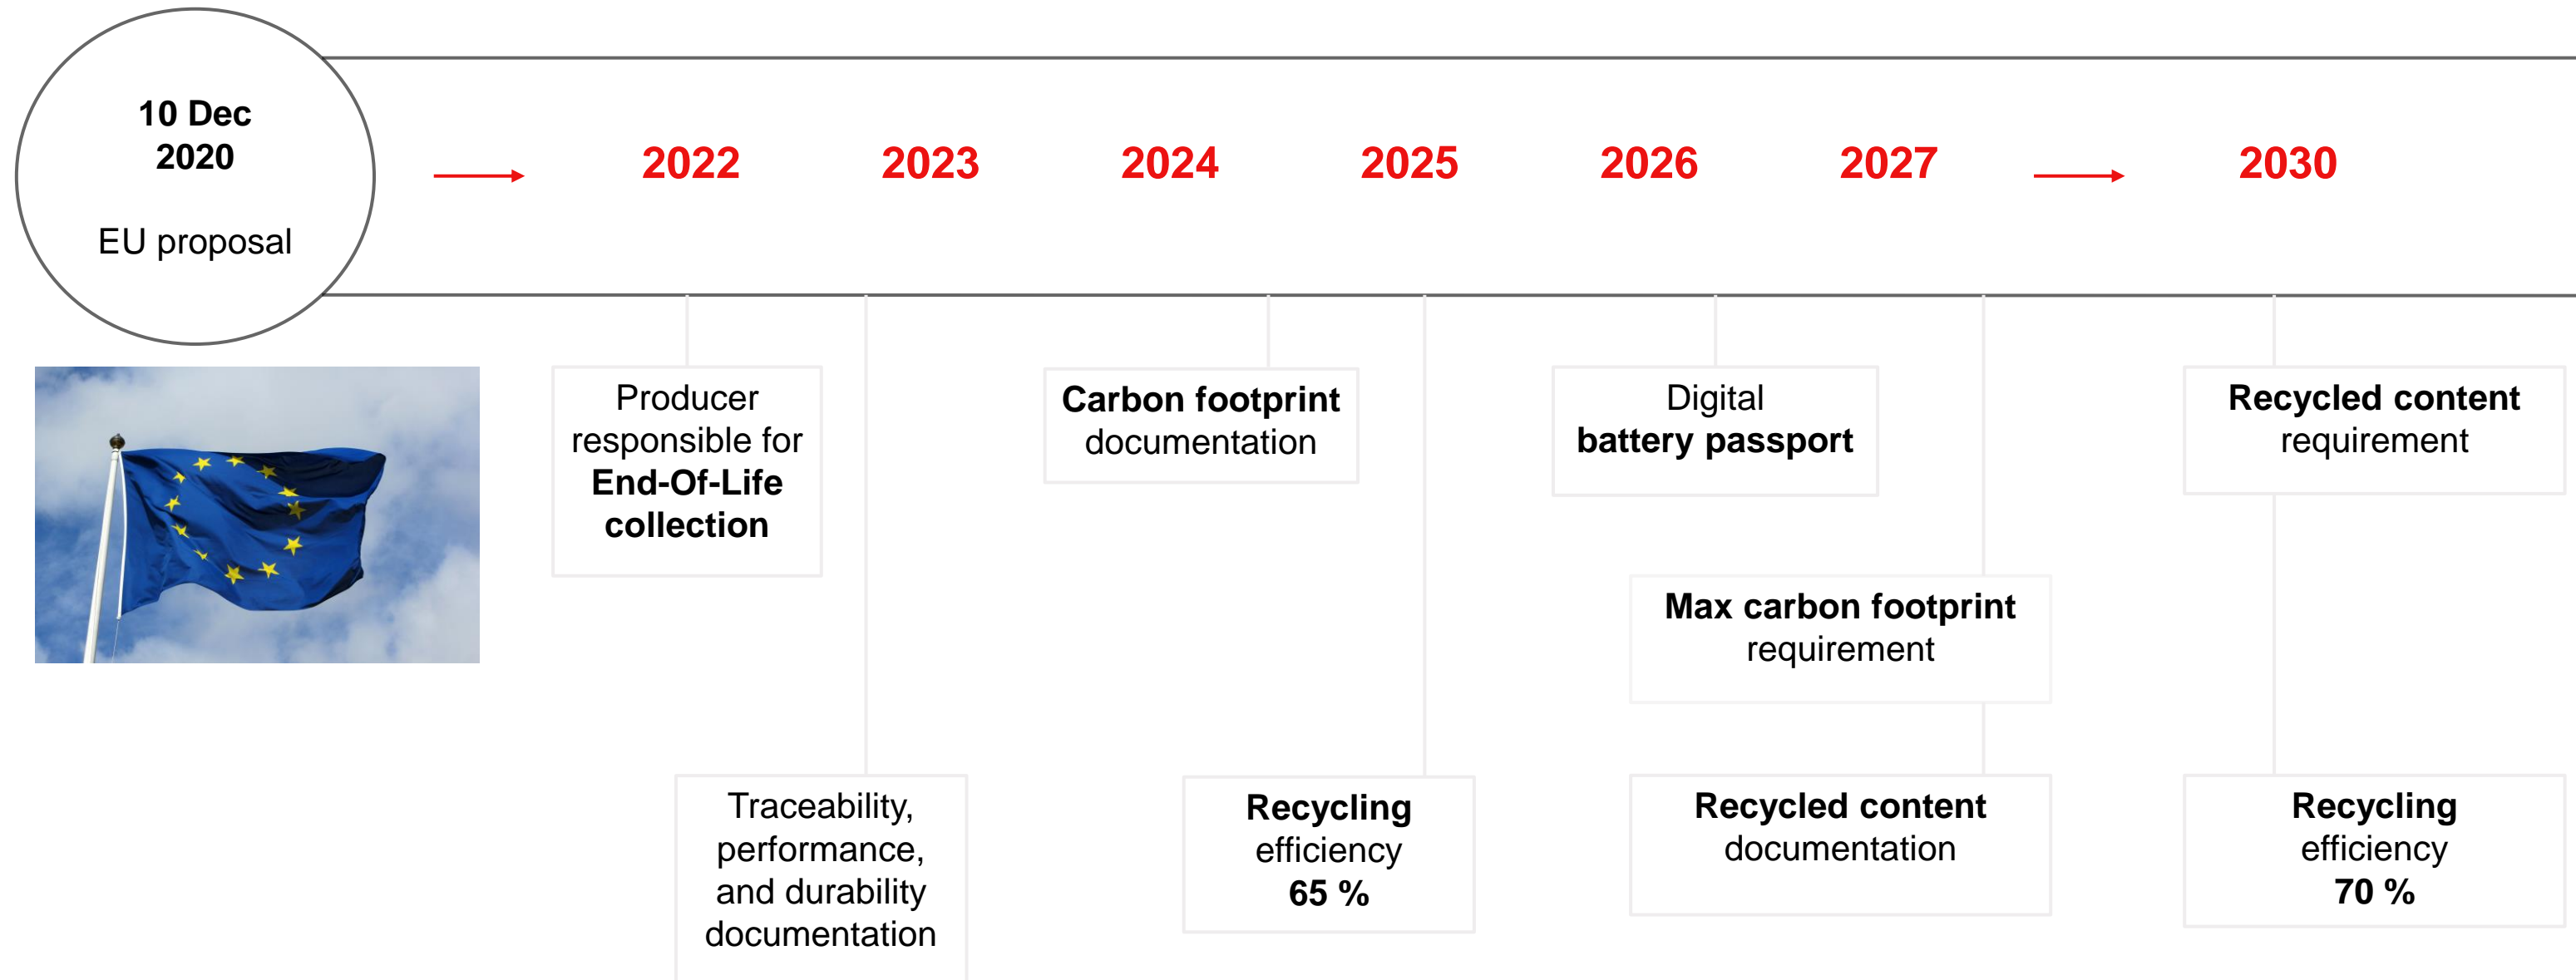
10 Dec 2020

EU proposal

2022 2023 2024 2025 2026 2027 2030

Producer responsible for End-Of-Life collection

Carbon footprint documentation

Digital battery passport

Recycled content requirement

Max carbon footprint requirement

Traceability, performance, and durability documentation

Recycling efficiency 65 %

Recycled content documentation

Recycling efficiency 70 %